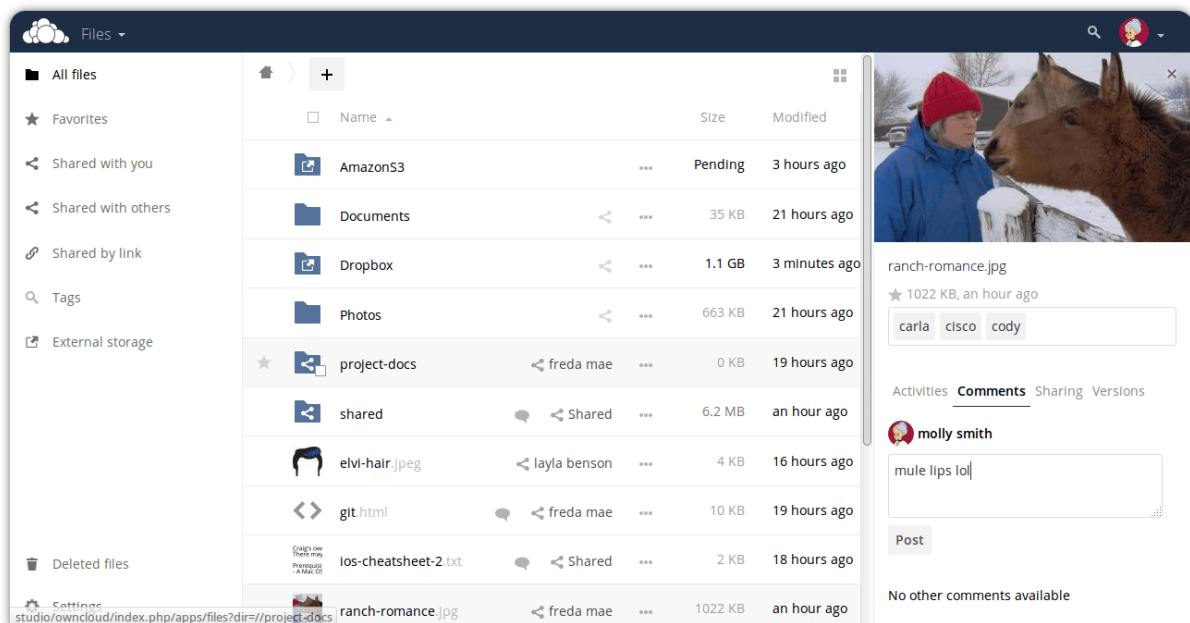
Files

All files
Favorites
Shared with you
Shared with others
Shared by link
Tags
External storage

Deleted files
Settings

+

| | Name | | | Size | Modified |
|---|---|---|---|---|---|
| | AmazonS3 | | ... | Pending | 3 hours ago |
| | Documents | | ... | 35 KB | 21 hours ago |
| | Dropbox | | ... | 1.1 GB | 3 minutes ago |
| | Photos | | ... | 663 KB | 21 hours ago |
| | project-docs | freda mae | ... | 0 KB | 19 hours ago |
| | shared | Shared | ... | 6.2 MB | an hour ago |
| | elvi-hair.jpeg | layla benson | ... | 4 KB | 16 hours ago |
| | git.html | freda mae | ... | 10 KB | 19 hours ago |
| | ios-cheatsheet-2.txt | Shared | ... | 2 KB | 18 hours ago |
| | ranch-romance.jpg | freda mae | ... | 1022 KB | an hour ago |

studio/owncloud/index.php/apps/files?dir=//project-docs

ranch-romance.jpg
1022 KB, an hour ago
carla cisco cody

Activities Comments Sharing Versions

molly smith
mule lips lol
Post

No other comments available